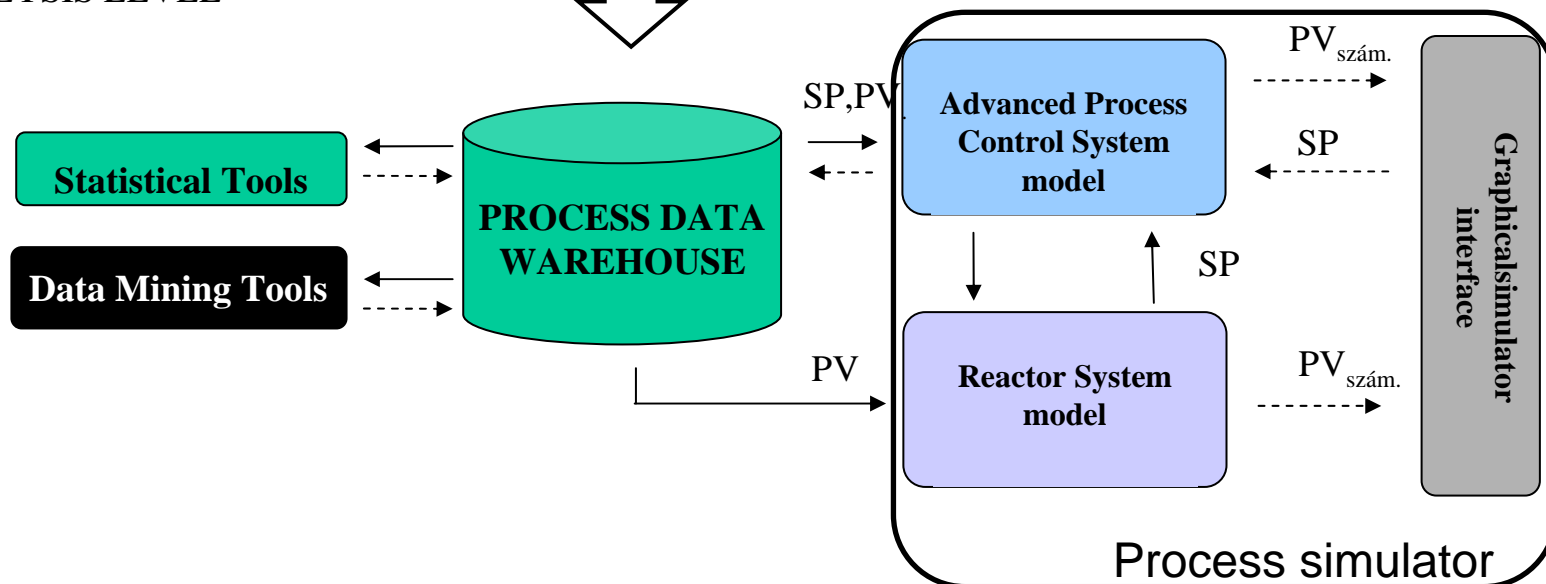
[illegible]YSIS LEVEL

Statistical Tools

Data Mining Tools

PROCESS DATA WAREHOUSE

SP,PV

PV

Advanced Process Control System model

SP

Reactor System model

$PV_{szám.}$

SP

$PV_{szám.}$

Graphicalsimulator interface

Process simulator